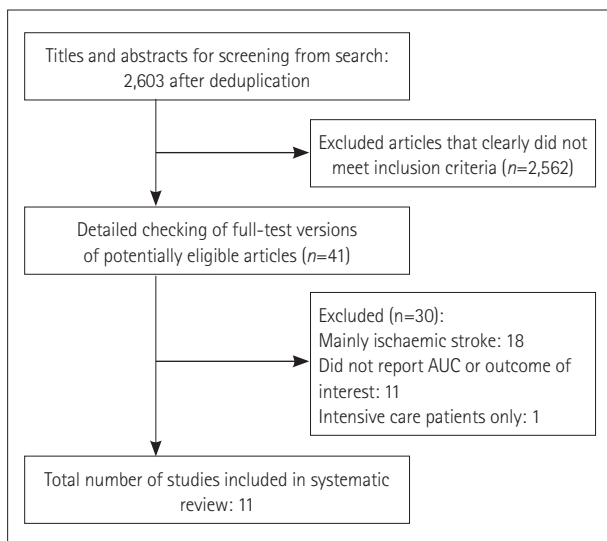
Titles and abstracts for screening from search: 2,603 after deduplication

Excluded articles that clearly did not meet inclusion criteria ($n$=2,562)

Detailed checking of full-test versions of potentially eligible articles ($n$=41)

Excluded (n=30):
Mainly ischaemic stroke: 18
Did not report AUC or outcome of interest: 11
Intensive care patients only: 1

Total number of studies included in systematic review: 11